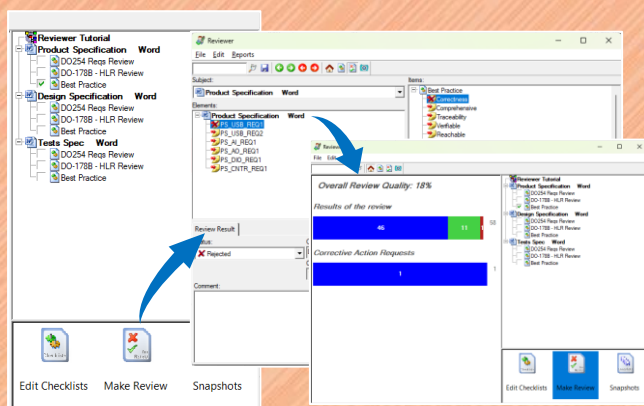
Reviewer Tutorial
Product Specification Word
DO254 Reqs Review
DO-178B - HLR Review
Best Practice
Design Specification Word
DO254 Reqs Review
DO-178B - HLR Review
Best Practice
Tests Spec Word
DO254 Reqs Review
DO-178B - HLR Review
Best Practice

Edit Checklists Make Review Snapshots

Reviewer
File Edit Reports
Subject:
Product Specification Word
Elements:
Product Specification Word
PS_USB_REQ1
PS_USB_REQ2
PS_AI_REQ1
PS_AO_REQ1
PS_DIO_REQ1
PS_CNTR_REQ1
Items:
Best Practice
Correctness
Comprehensive
Traceability
Verifiable
Reachable
Review Result
Status:
Rejected
Comment:

Reviewer
File Edit
Overall Review Quality: 18%
Results of the review
46
11
50
Corrective Action Requests
1
1
Reviewer Tutorial
Product Specification Word
DO254 Reqs Review
DO-178B - HLR Review
Best Practice
Design Specification Word
DO254 Reqs Review
DO-178B - HLR Review
Best Practice
Tests Spec Word
DO254 Reqs Review
DO-178B - HLR Review
Best Practice
Edit Checklists Make Review Snapshots